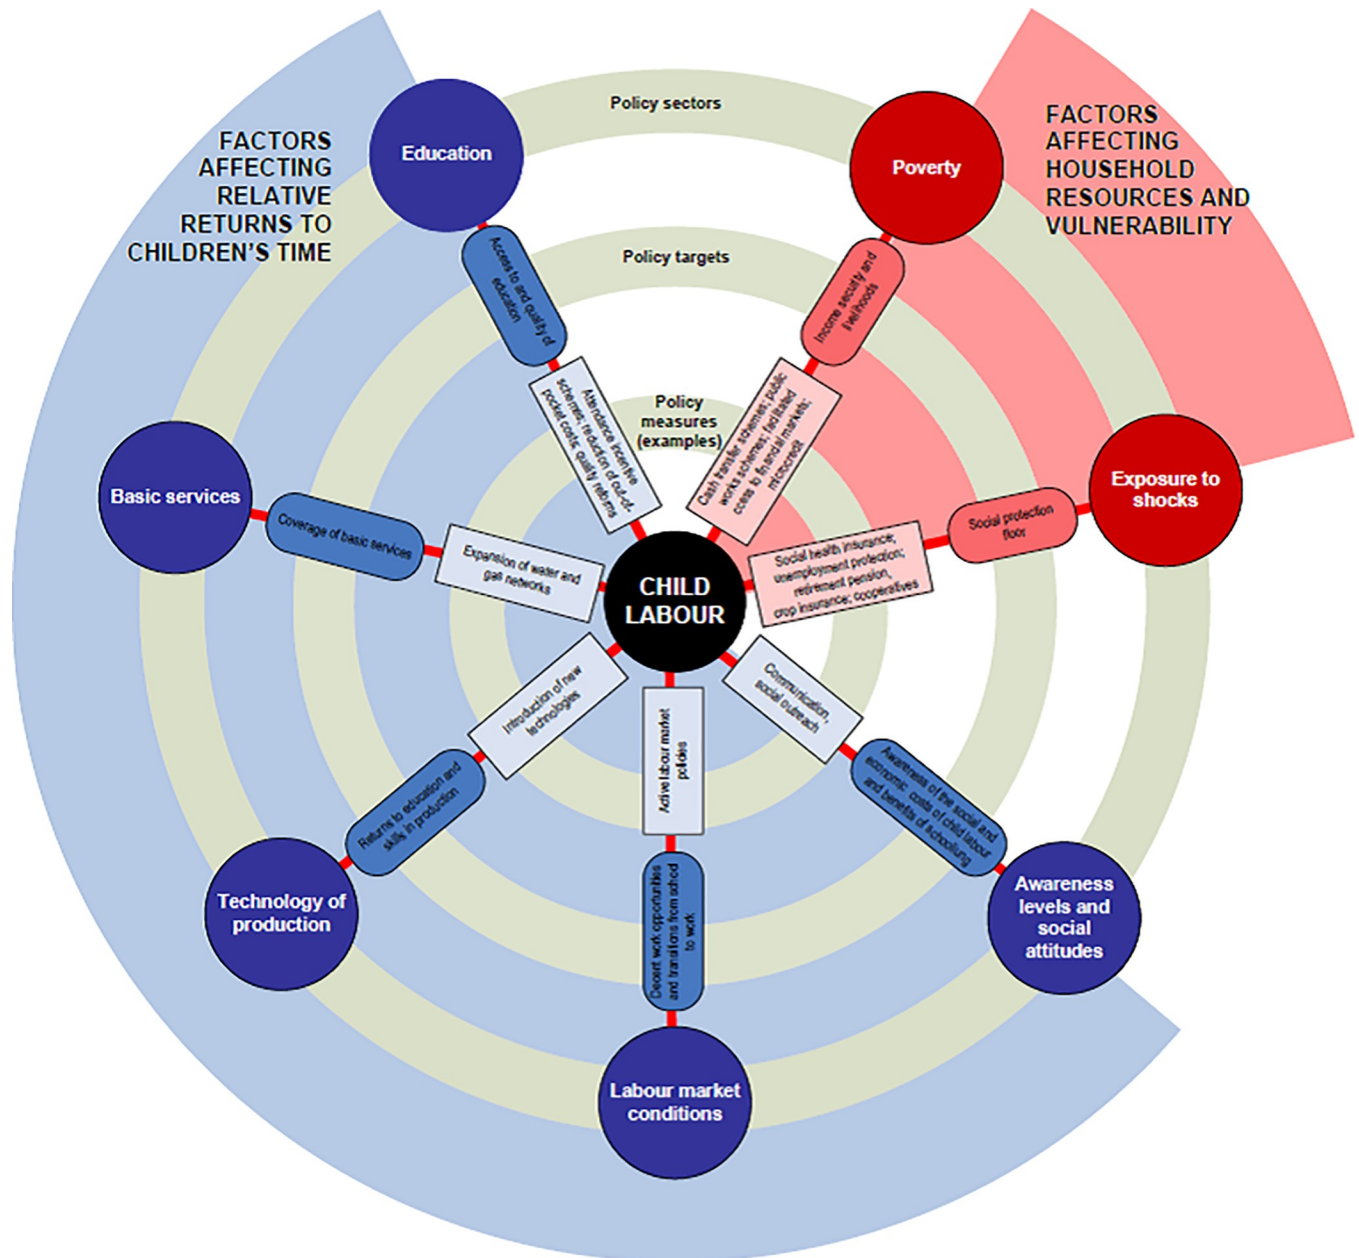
FACTORS AFFECTING RELATIVE RETURNS TO CHILDREN'S TIME

FACTORS AFFECTING HOUSEHOLD RESOURCES AND VULNERABILITY

Policy sectors

Policy targets

Policy measures (examples)

Education

Access to and quality of education

Attendance incentive schemes; reduction of out-of-pocket costs; quality reforms

Poverty

Income security and livelihoods

Cash transfer schemes; public works schemes; facilitated access to financial markets; microcredit

Exposure to shocks

Social protection floor

Social health insurance; unemployment protection; retirement pension, crop insurance; cooperatives

Basic services

Coverage of basic services

Expansion of water and gas networks

CHILD LABOUR

Introduction of new technologies

Returns to education and skills in production

Technology of production

Active labour market policies

Decent work opportunities and transitions from school to work

Labour market conditions

Communication, social outreach

Awareness of the social and economic costs of child labour and benefits of schooling

Awareness levels and social attitudes